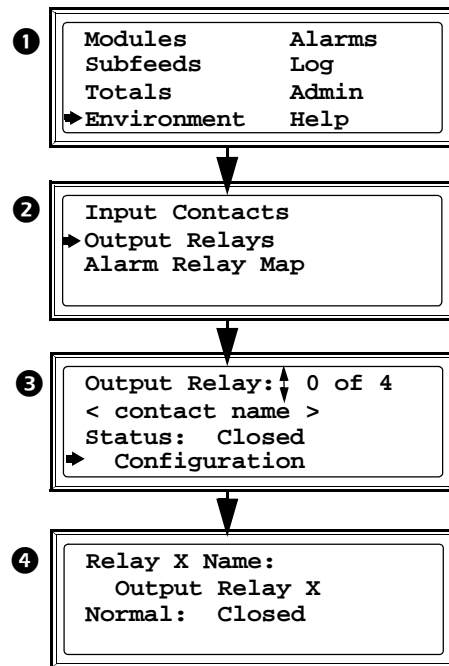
❶

Modules Alarms
Subfeeds Log
Totals Admin
Environment Help

❷

Input Contacts
Output Relays
Alarm Relay Map

❸

Output Relay: 0 of 4
< contact name >
Status: Closed
Configuration

❹

Relay X Name:
Output Relay X
Normal: Closed